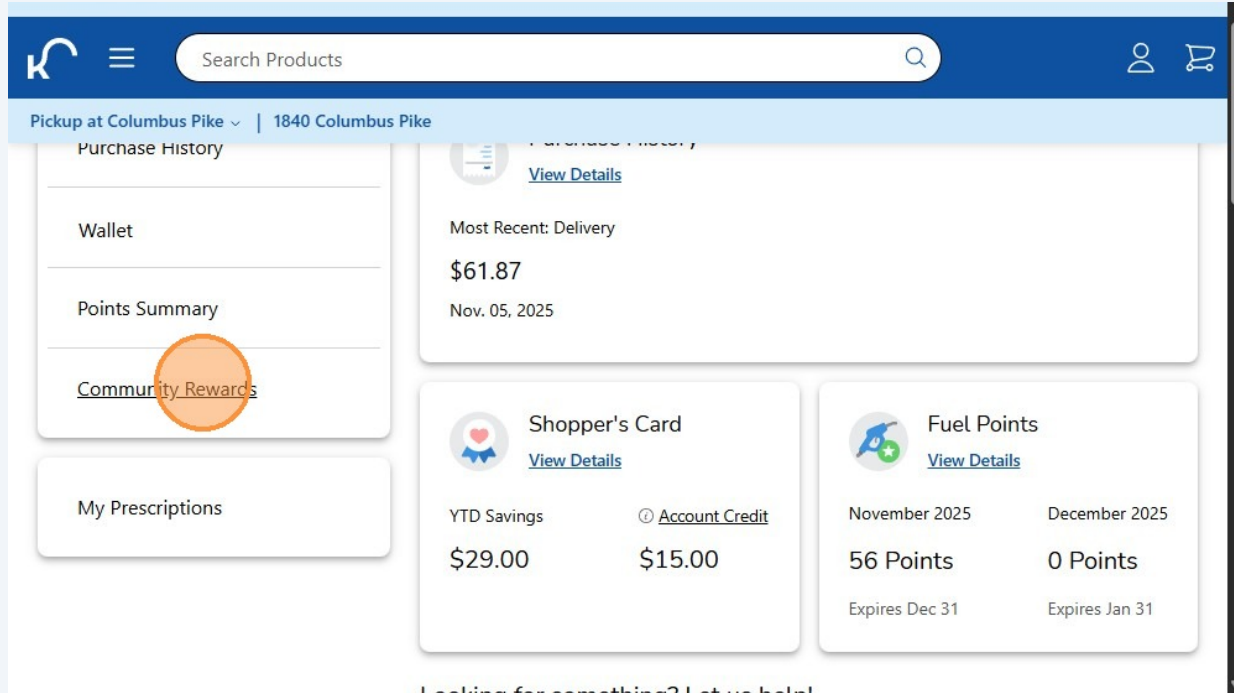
Search Products

Pickup at Columbus Pike | 1840 Columbus Pike

Purchase History

Wallet

Points Summary

Community Rewards

My Prescriptions

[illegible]
View Details

Most Recent: Delivery

$61.87

Nov. 05, 2025

Shopper's Card
View Details

YTD Savings

Account Credit

$29.00

$15.00

Fuel Points
View Details

November 2025

December 2025

56 Points

0 Points

Expires Dec 31

Expires Jan 31

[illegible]